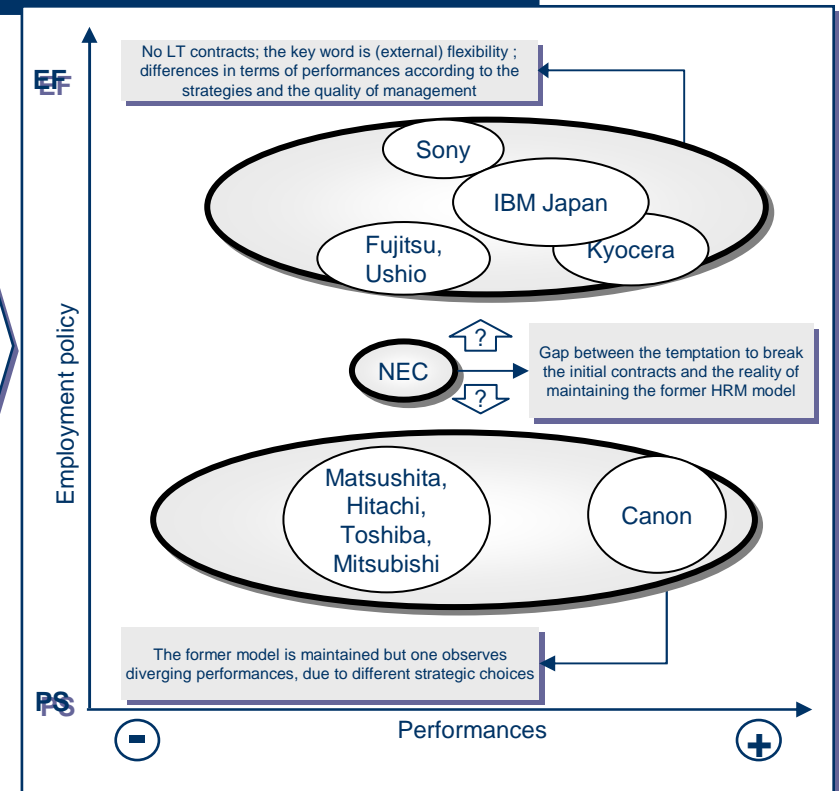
EF

No LT contracts; the key word is (external) flexibility ; differences in terms of performances according to the strategies and the quality of management

Sony

IBM Japan

Fujitsu, Ushio

Kyocera

Employment policy

?

NEC

?

Gap between the temptation to break the initial contracts and the reality of maintaining the former HRM model

Matsushita, Hitachi, Toshiba, Mitsubishi

Canon

The former model is maintained but one observes diverging performances, due to different strategic choices

PS

Performances

−

+